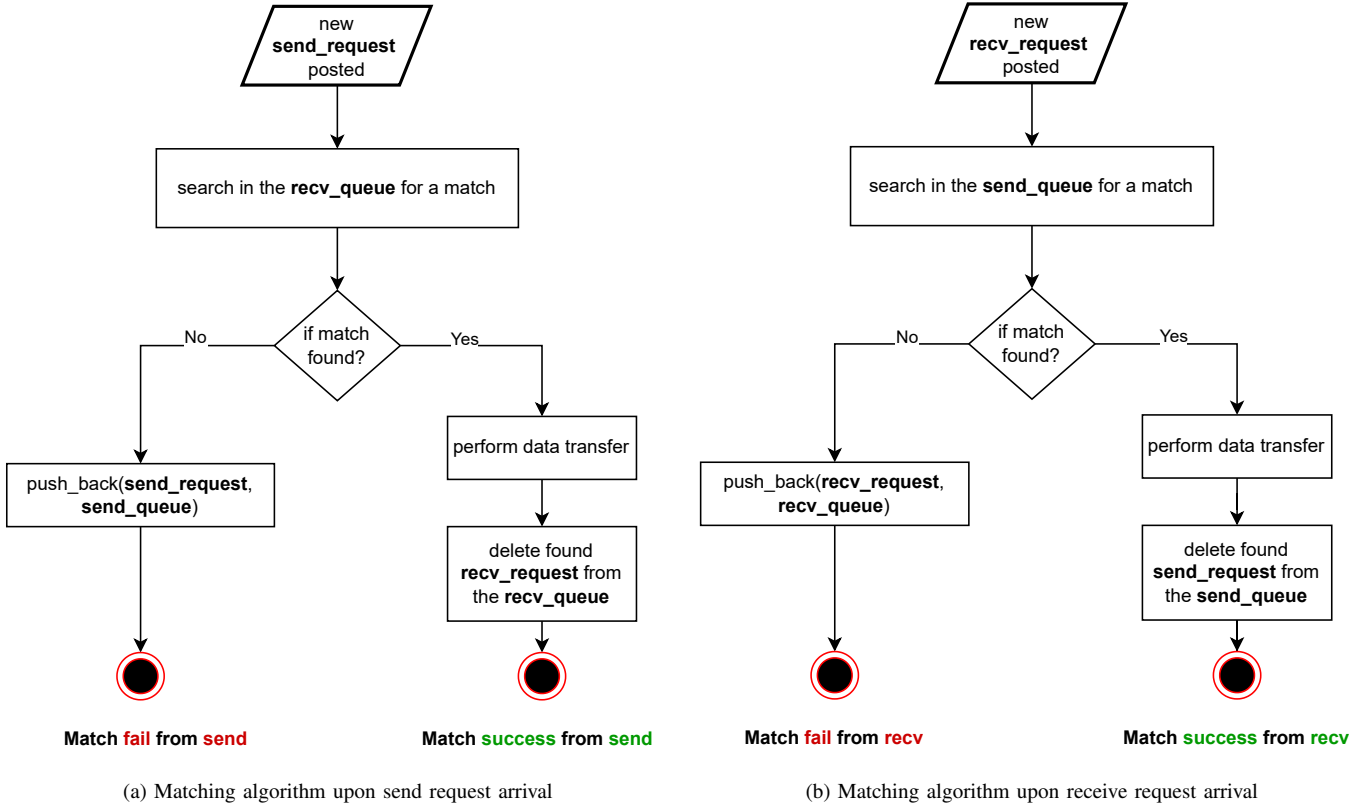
new
send_request
posted

search in the recv_queue for a match

if match found?

No

Yes

push_back(send_request, send_queue)

perform data transfer

delete found recv_request from the recv_queue

Match fail from send

Match success from send

(a) Matching algorithm upon send request arrival

new
recv_request
posted

search in the send_queue for a match

if match found?

No

Yes

push_back(recv_request, recv_queue)

perform data transfer

delete found send_request from the send_queue

Match fail from recv

Match success from recv

(b) Matching algorithm upon receive request arrival